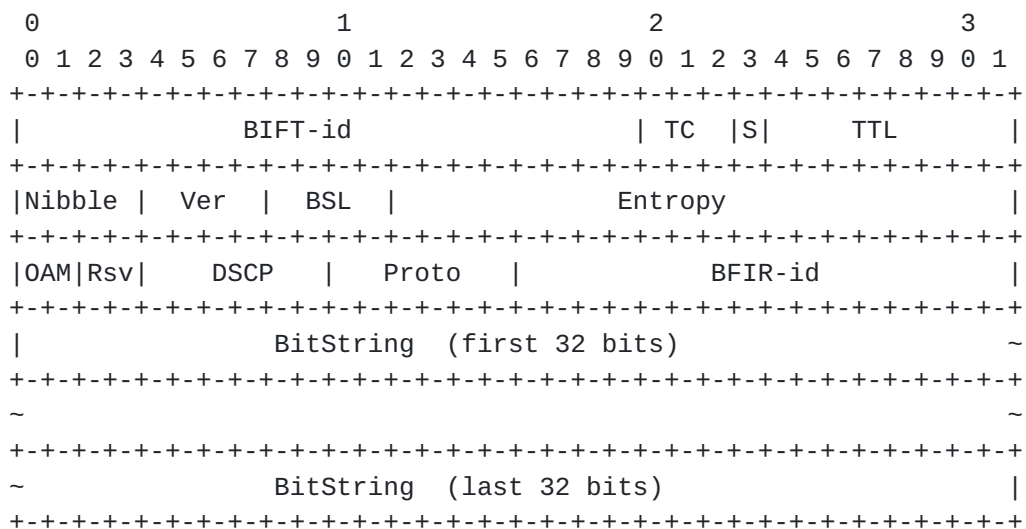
0                   1                   2                   3
 0 1 2 3 4 5 6 7 8 9 0 1 2 3 4 5 6 7 8 9 0 1 2 3 4 5 6 7 8 9 0 1
+-+-+-+-+-+-+-+-+-+-+-+-+-+-+-+-+-+-+-+-+-+-+-+-+-+-+-+-+-+-+-+-+
|              BIFT-id                  | TC  |S|      TTL      |
+-+-+-+-+-+-+-+-+-+-+-+-+-+-+-+-+-+-+-+-+-+-+-+-+-+-+-+-+-+-+-+-+
|Nibble |  Ver  |  BSL  |              Entropy                  |
+-+-+-+-+-+-+-+-+-+-+-+-+-+-+-+-+-+-+-+-+-+-+-+-+-+-+-+-+-+-+-+-+
|OAM|Rsv|    DSCP   |   Proto   |            BFIR-id            |
+-+-+-+-+-+-+-+-+-+-+-+-+-+-+-+-+-+-+-+-+-+-+-+-+-+-+-+-+-+-+-+-+
|                BitString  (first 32 bits)                     ~
+-+-+-+-+-+-+-+-+-+-+-+-+-+-+-+-+-+-+-+-+-+-+-+-+-+-+-+-+-+-+-+-+
~                                                               ~
+-+-+-+-+-+-+-+-+-+-+-+-+-+-+-+-+-+-+-+-+-+-+-+-+-+-+-+-+-+-+-+-+
~                BitString  (last 32 bits)                      |
+-+-+-+-+-+-+-+-+-+-+-+-+-+-+-+-+-+-+-+-+-+-+-+-+-+-+-+-+-+-+-+-+